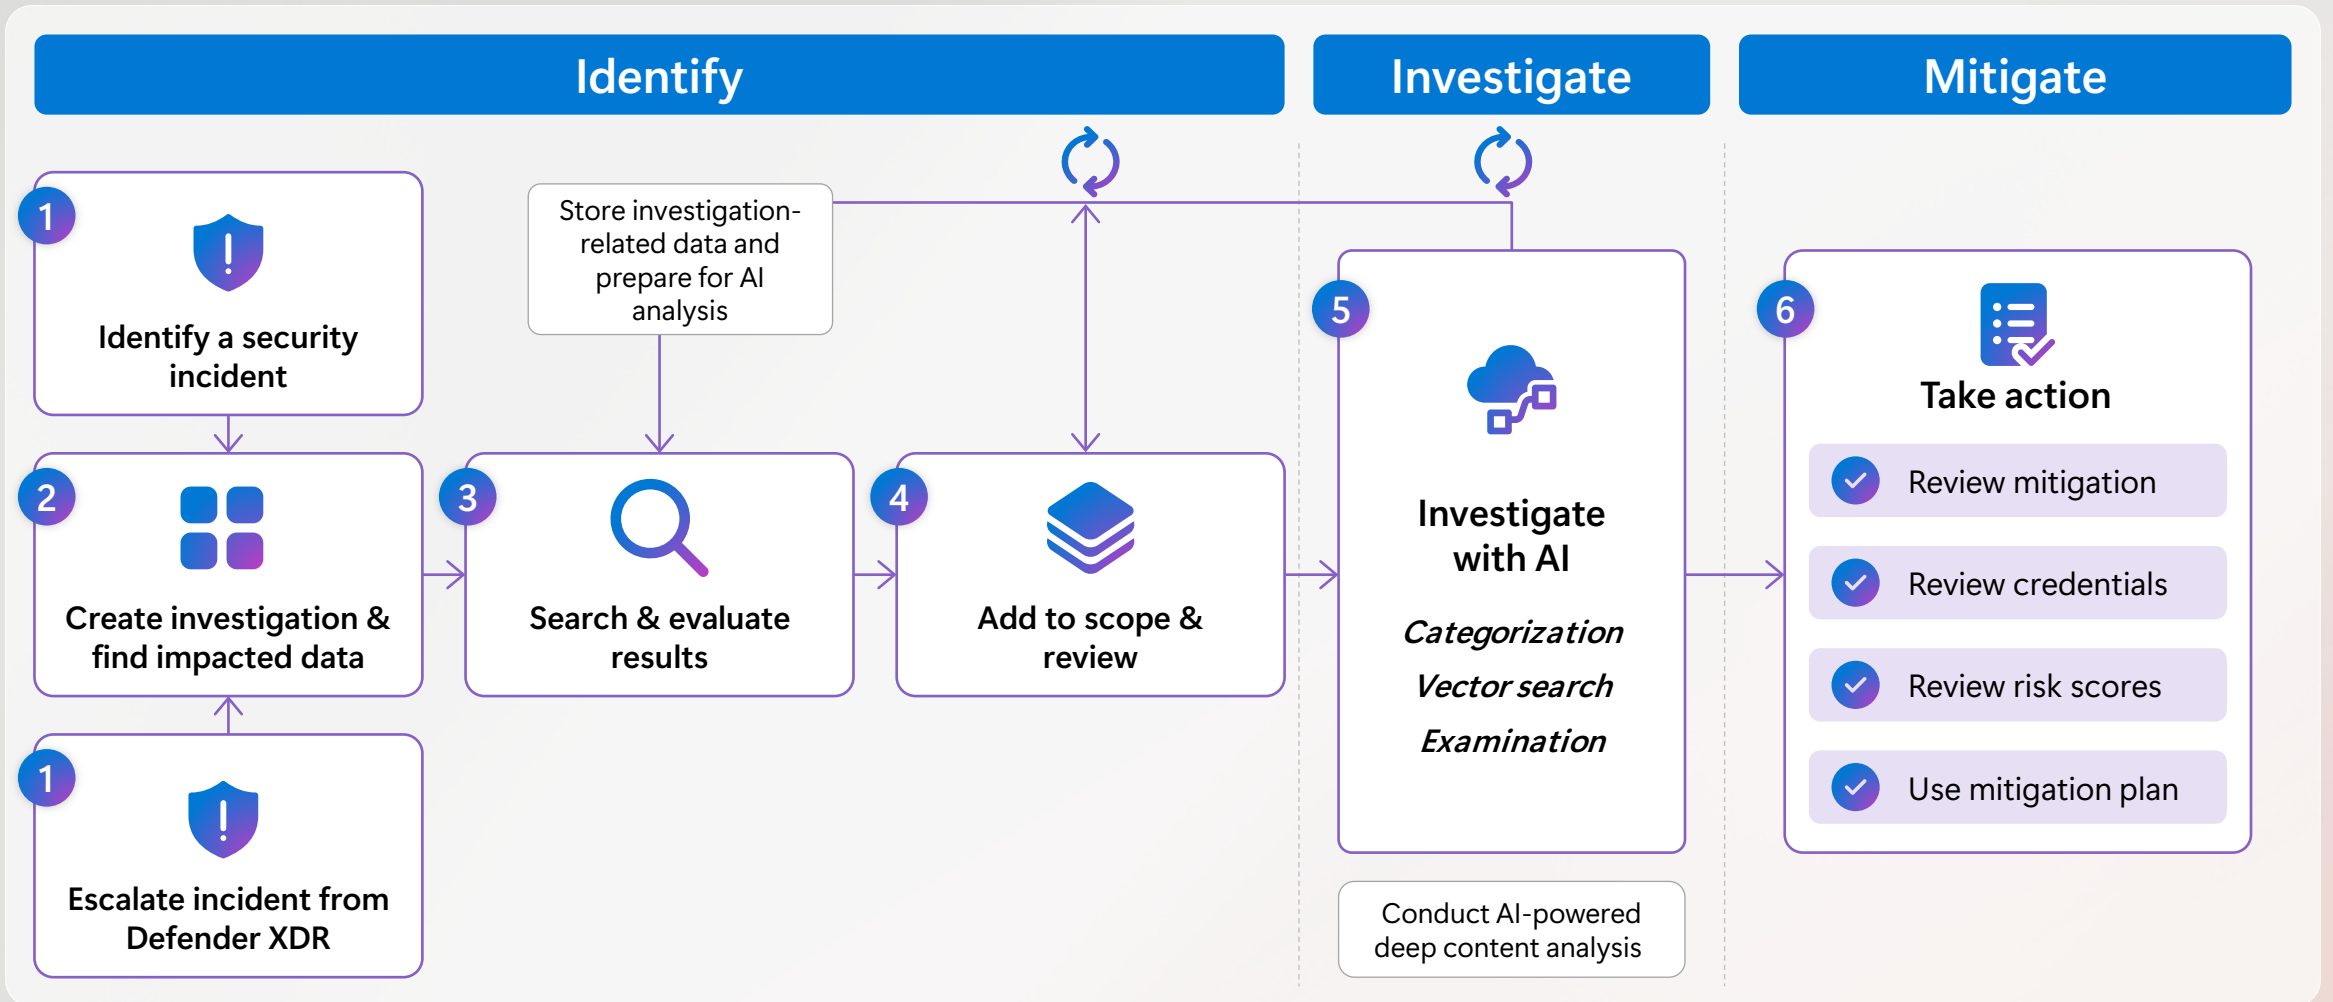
Identify

Investigate

Mitigate

1
Identify a security incident

Store investigation-related data and prepare for AI analysis

2
Create investigation & find impacted data

3
Search & evaluate results

4
Add to scope & review

5
Investigate with AI
Categorization
Vector search
Examination

6
Take action
Review mitigation
Review credentials
Review risk scores
Use mitigation plan

1
Escalate incident from Defender XDR

Conduct AI-powered deep content analysis